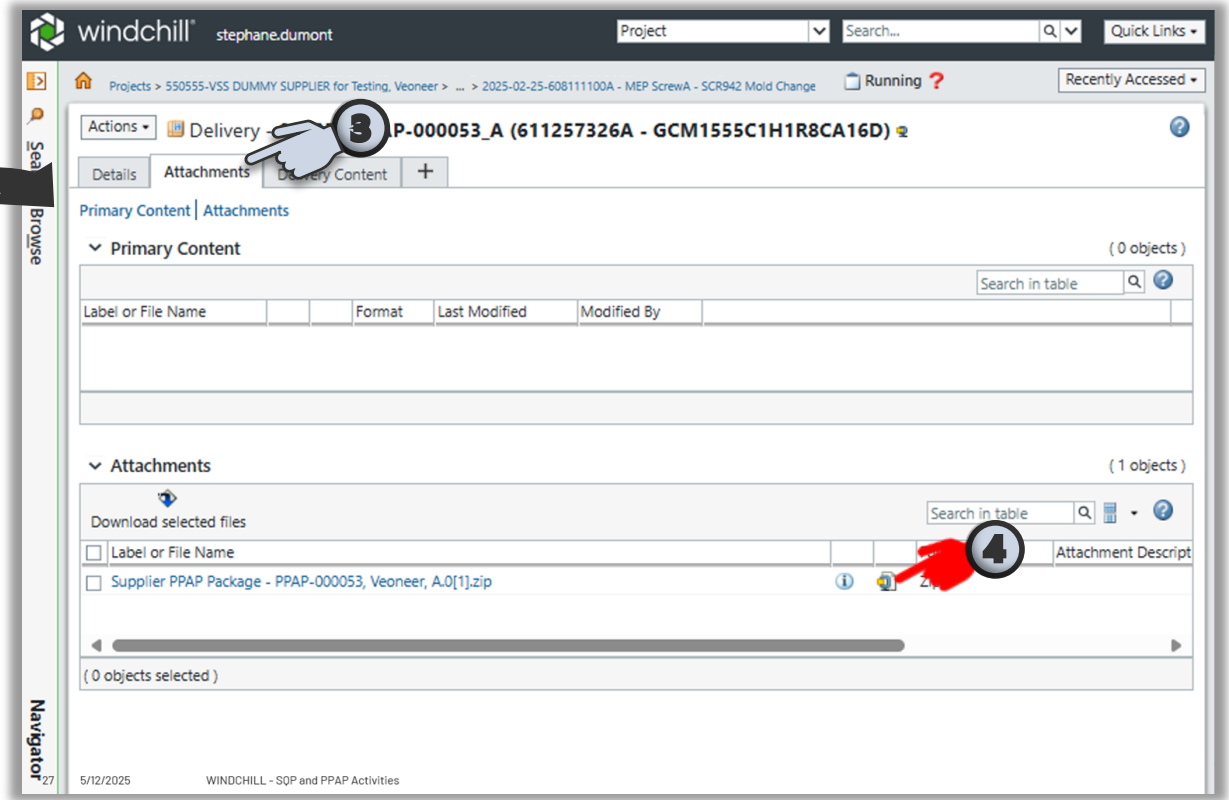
windchill stephane.dumont

Project

Search...

Quick Links

Projects > 550555-VSS DUMMY SUPPLIER for Testing, Veoneer > ... > 2025-02-25-608111100A - MEP ScrewA - SCR942 Mold Change

Running

Recently Accessed

Search

Browse

Actions

Delivery - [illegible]AP-000053_A (611257326A - GCM1555C1H1R8CA16D)

3

Details | Attachments | De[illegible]ery Content | +

Primary Content | Attachments

Primary Content

( 0 objects )

Search in table

| Label or File Name | | | Format | Last Modified | Modified By |
|---|---|---|---|---|---|

Attachments

( 1 objects )

Download selected files

Search in table

4

| Label or File Name | | | | Attachment Descript |
|---|---|---|---|---|
| Supplier PPAP Package - PPAP-000053, Veoneer, A.0[1].zip | | | Zi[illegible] | |

( 0 objects selected )

Navigator

27

5/12/2025

WINDCHILL - SQP and PPAP Activities